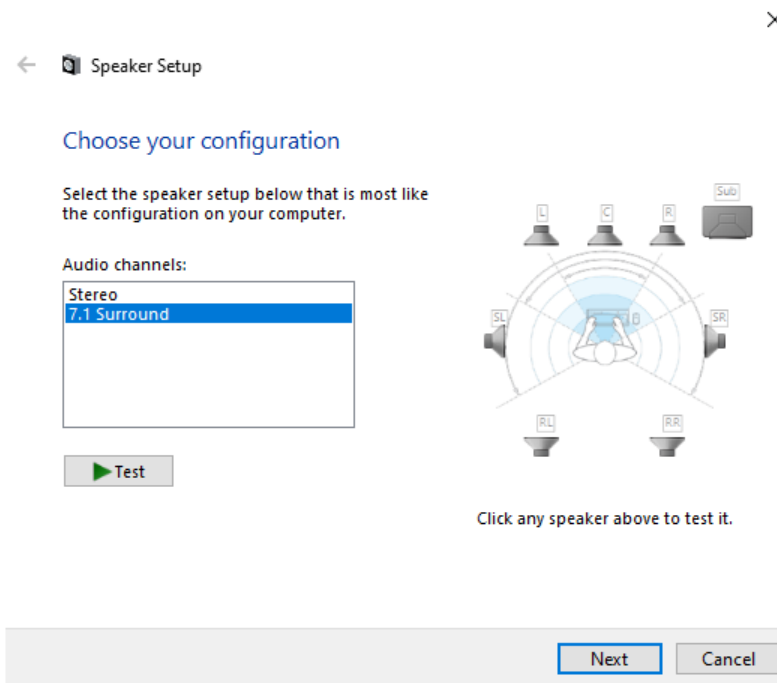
Speaker Setup

Choose your configuration

Select the speaker setup below that is most like the configuration on your computer.

Audio channels:

Stereo
7.1 Surround

Test

Sub
L
C
R
SL
SR
RL
RR

Click any speaker above to test it.

Next
Cancel